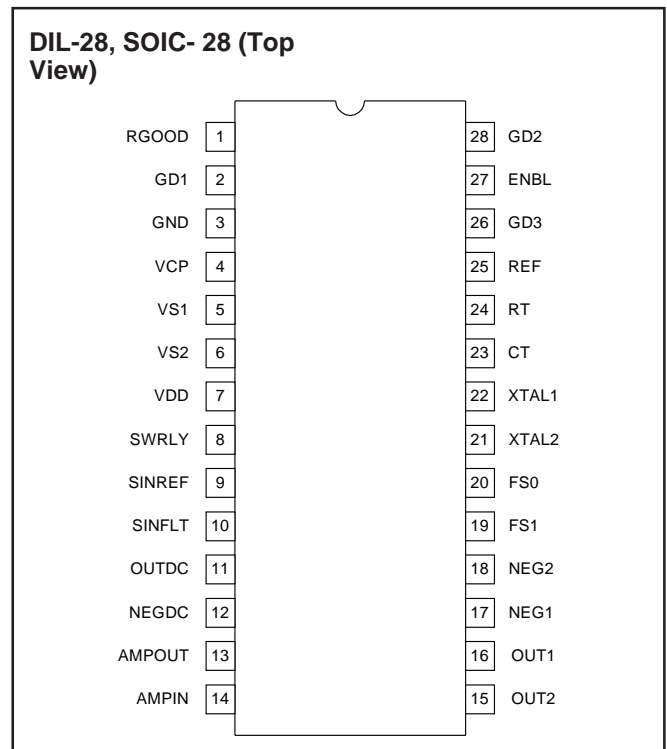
DIL-28, SOIC- 28 (Top View)

RGOOD 1
GD1 2
GND 3
VCP 4
VS1 5
VS2 6
VDD 7
SWRLY 8
SINREF 9
SINFLT 10
OUTDC 11
NEGDC 12
AMPOUT 13
AMPIN 14

28 GD2
27 ENBL
26 GD3
25 REF
24 RT
23 CT
22 XTAL1
21 XTAL2
20 FS0
19 FS1
18 NEG2
17 NEG1
16 OUT1
15 OUT2